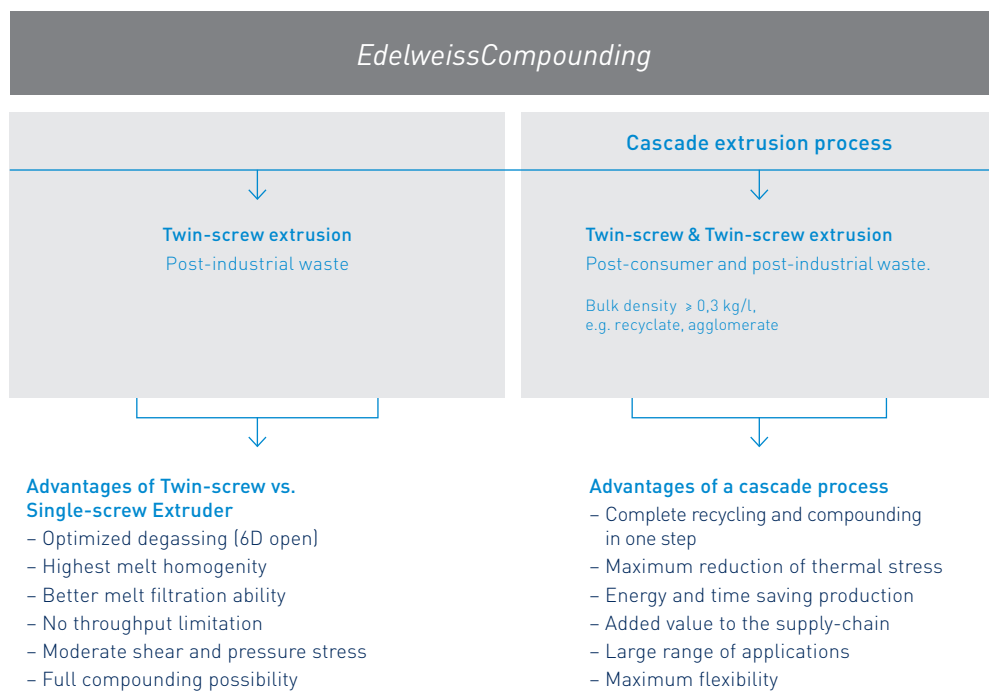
EdelweissCompounding

Twin-screw extrusion
Post-industrial waste

Cascade extrusion process

Twin-screw & Twin-screw extrusion
Post-consumer and post-industrial waste.

Bulk density ≥ 0,3 kg/l, e.g. recyclate, agglomerate

Advantages of Twin-screw vs. Single-screw Extruder
– Optimized degassing (6D open)
– Highest melt homogenity
– Better melt filtration ability
– No throughput limitation
– Moderate shear and pressure stress
– Full compounding possibility

Advantages of a cascade process
– Complete recycling and compounding in one step
– Maximum reduction of thermal stress
– Energy and time saving production
– Added value to the supply-chain
– Large range of applications
– Maximum flexibility